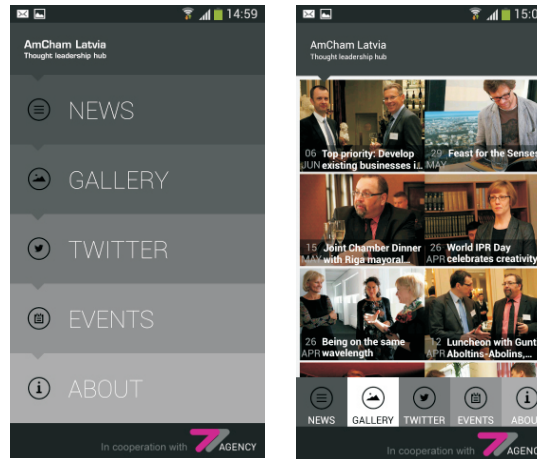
14:59

AmCham Latvia
Thought leadership hub

NEWS

GALLERY

TWITTER

EVENTS

ABOUT

In cooperation with AGENCY

15:0

AmCham Latvia
Thought leadership hub

06 JUN Top priority: Develop existing businesses i...

29 MAY Feast for the Senses

15 MAY Joint Chamber Dinner with Riga mayoral...

26 APR World IPR Day celebrates creativity

26 APR Being on the same wavelength

12 APR Luncheon with Gunt Aboltins-Abolins,...

NEWS
GALLERY
TWITTER
EVENTS
ABOU

In cooperation with AGENC